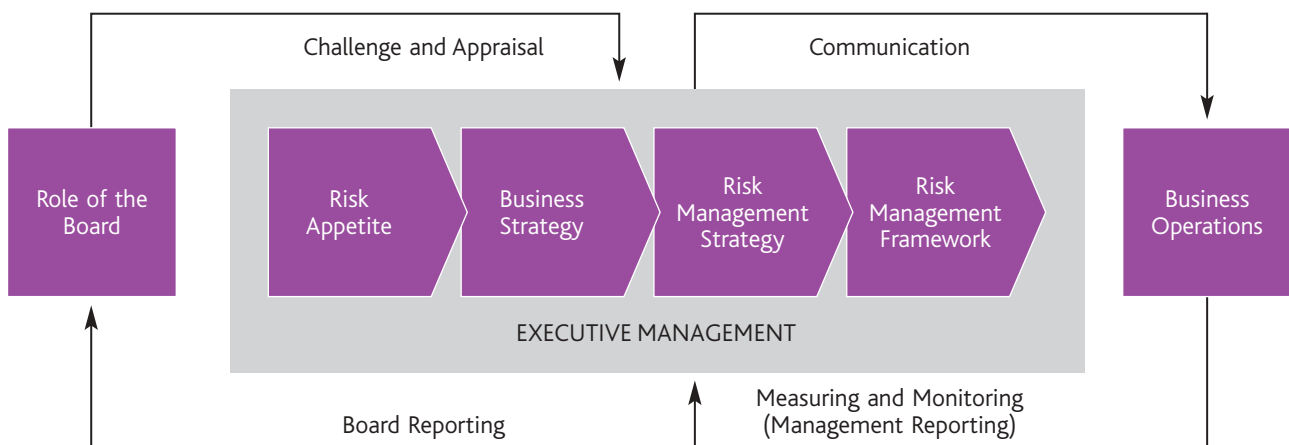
Challenge and Appraisal

Communication

Role of the Board

Risk Appetite

Business Strategy

Risk Management Strategy

Risk Management Framework

Business Operations

EXECUTIVE MANAGEMENT

Board Reporting

Measuring and Monitoring (Management Reporting)